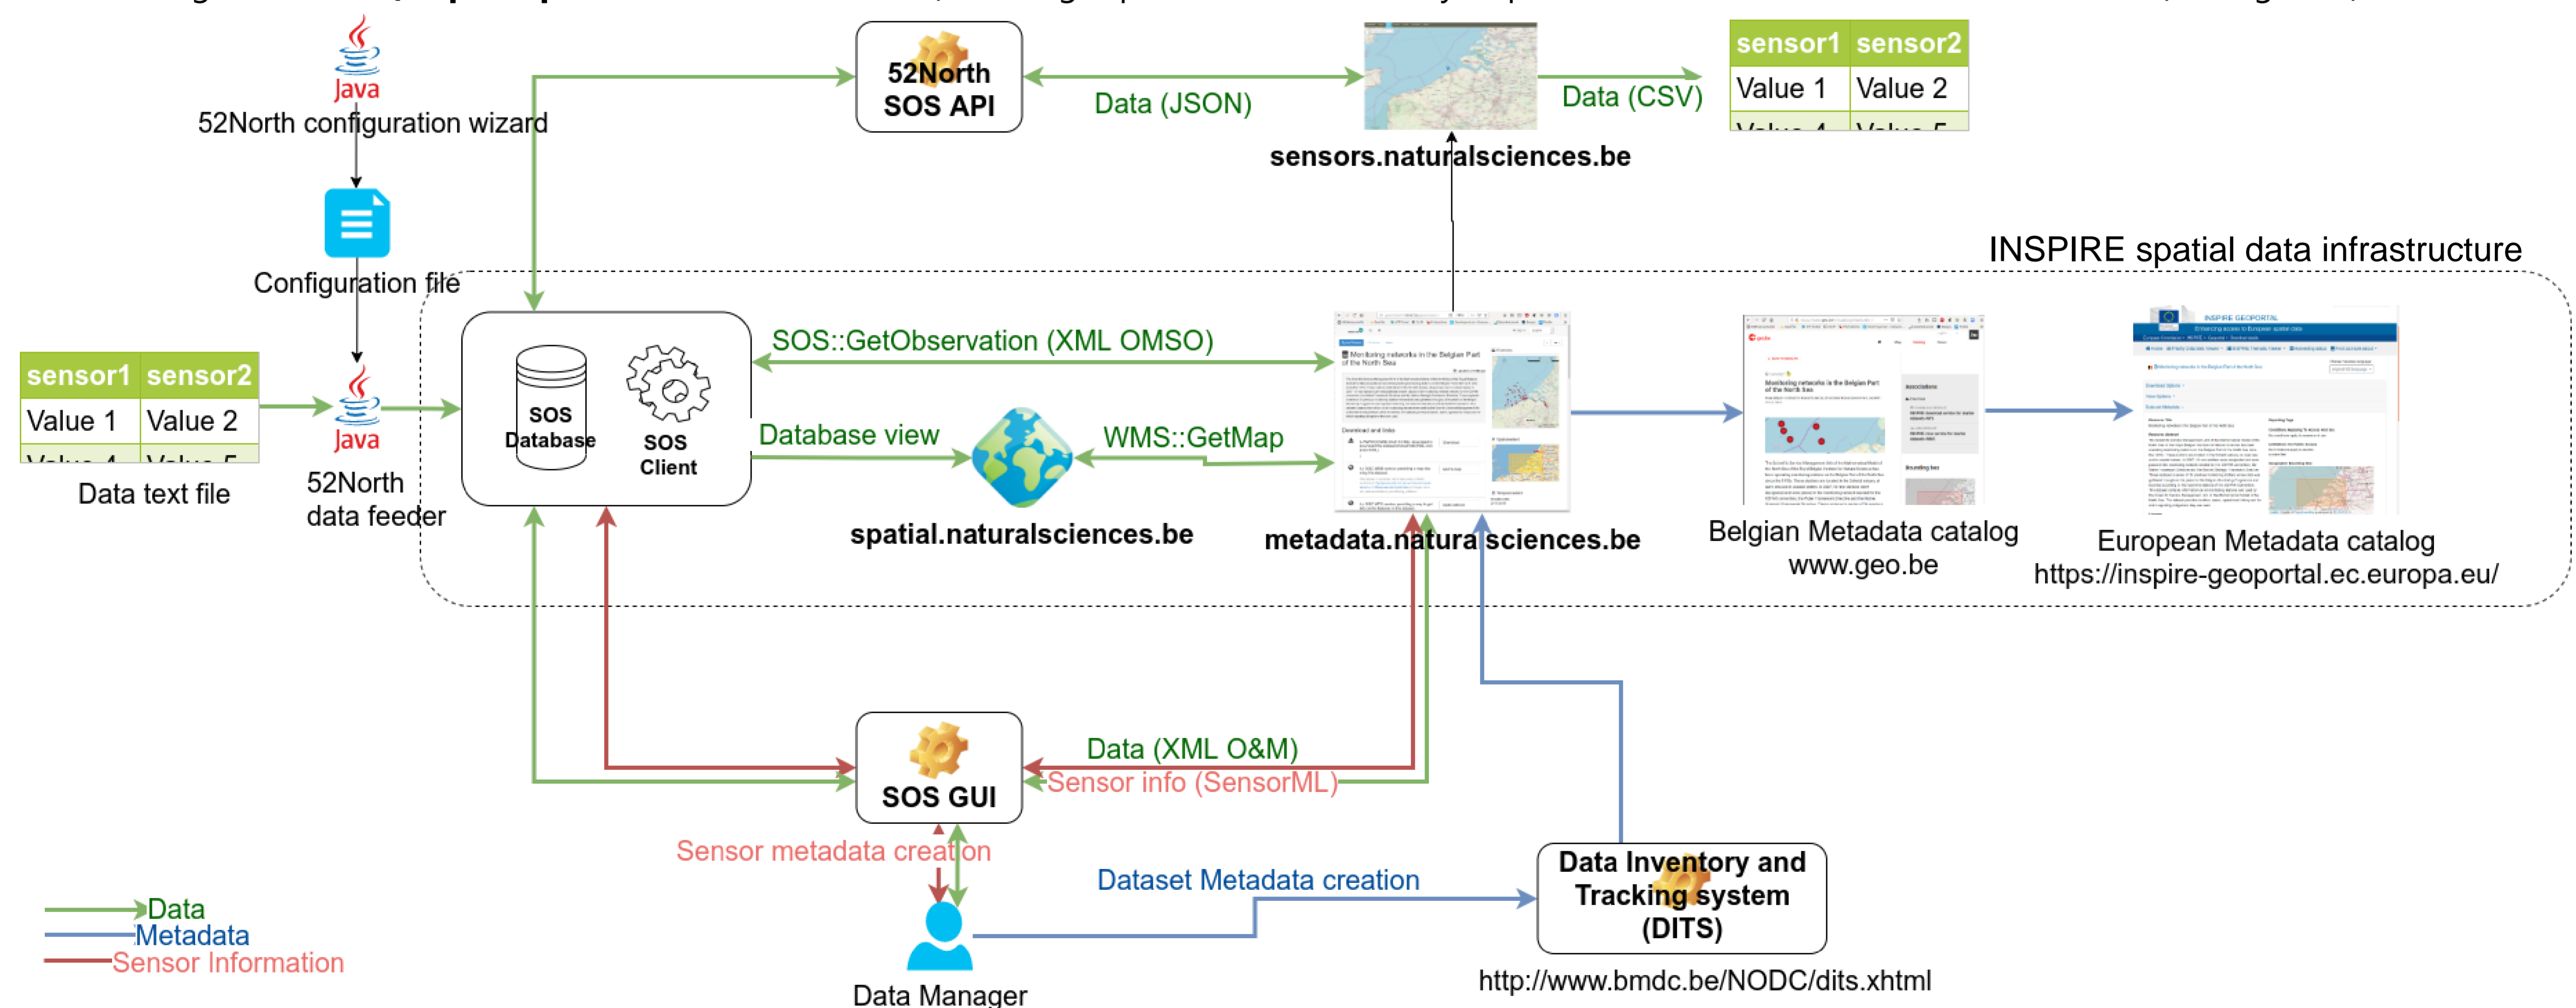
Java
52North configuration wizard

52North SOS API

Data (JSON)

sensors.naturalsciences.be

Data (CSV)

| sensor1 | sensor2 |
|---|---|
| Value 1 | Value 2 |

Configuration file

INSPIRE spatial data infrastructure

| sensor1 | sensor2 |
|---|---|
| Value 1 | Value 2 |

Data text file

Java
52North data feeder

SOS Database

SOS Client

SOS::GetObservation (XML OMSO)

Database view

WMS::GetMap

spatial.naturalsciences.be

metadata.naturalsciences.be

Belgian Metadata catalog
www.geo.be

European Metadata catalog
https://inspire-geoportal.ec.europa.eu/

Data (XML O&M)

Sensor info (SensorML)

SOS GUI

Sensor metadata creation

Dataset Metadata creation

Data Inventory and Tracking system (DITS)

http://www.bmdc.be/NODC/dits.xhtml

Data Manager

Data
Metadata
Sensor Information